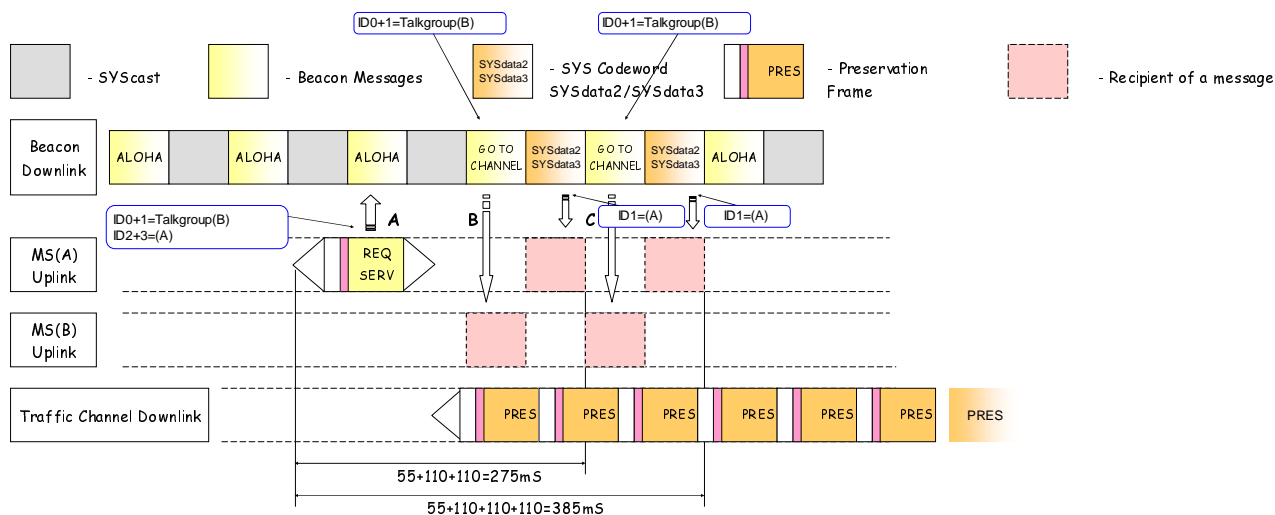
ID0+1=Talkgroup(B)

ID0+1=Talkgroup(B)

- SYScast

- Beacon Messages

SYSdata2
SYSdata3

- SYS Codeword SYSdata2/SYSdata3

PRES

- Preservation Frame

- Recipient of a message

Beacon Downlink

ALOHA

ALOHA

ALOHA

GO TO CHANNEL

SYSdata2
SYSdata3

GO TO CHANNEL

SYSdata2
SYSdata3

ALOHA

ID0+1=Talkgroup(B)
ID2+3=(A)

A

B

C

ID1=(A)

ID1=(A)

MS(A) Uplink

REQ SERV

MS(B) Uplink

Traffic Channel Downlink

PRES

PRES

PRES

PRES

PRES

PRES

PRES

55+110+110=275mS

55+110+110+110=385mS